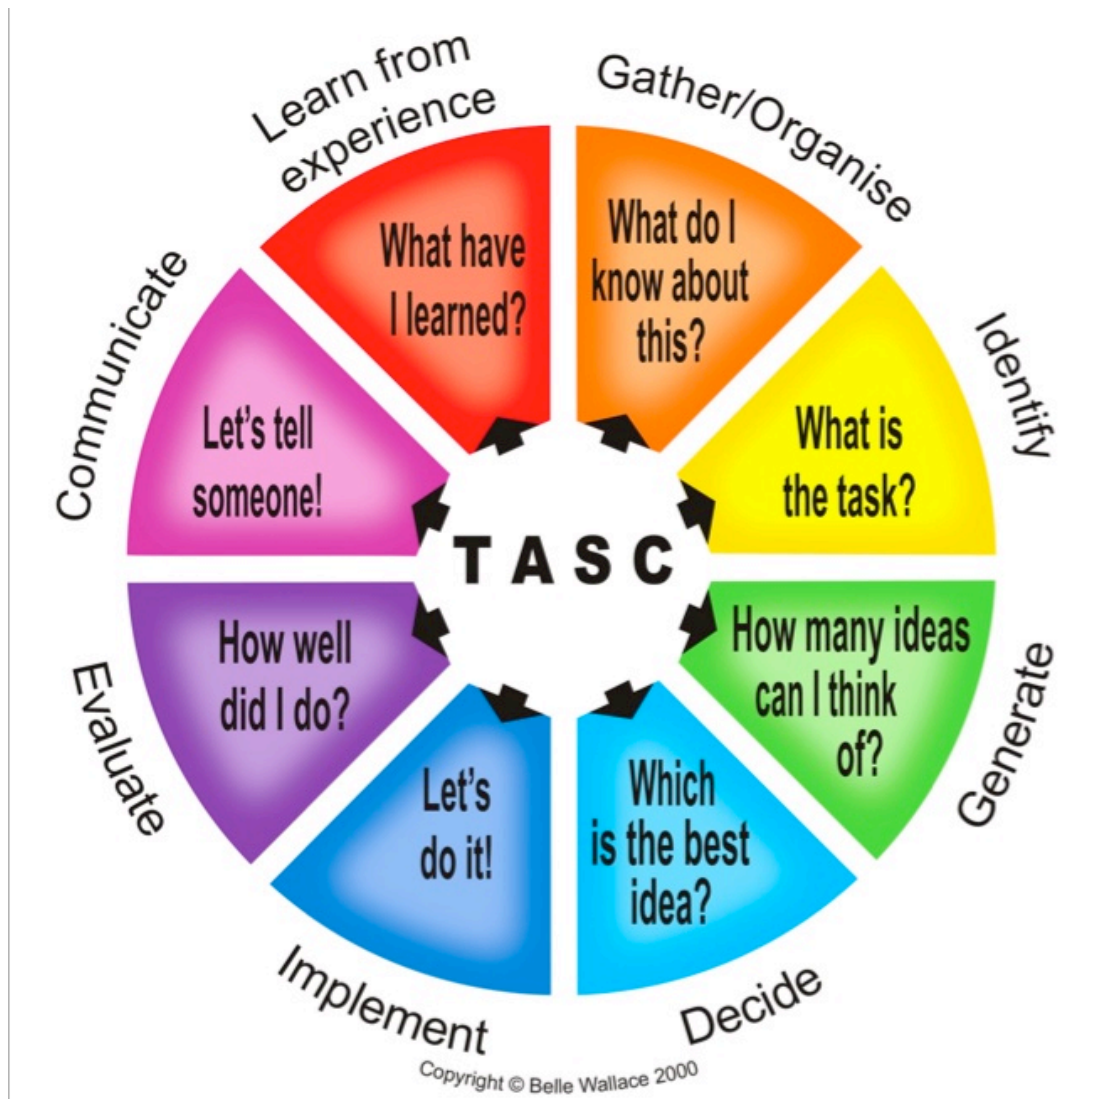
Learn from experience

What have I learned?

Gather/Organise

What do I know about this?

Identify

What is the task?

Generate

How many ideas can I think of?

Decide

Which is the best idea?

Implement

Let's do it!

Evaluate

How well did I do?

Communicate

Let's tell someone!

TASC

Copyright © Belle Wallace 2000